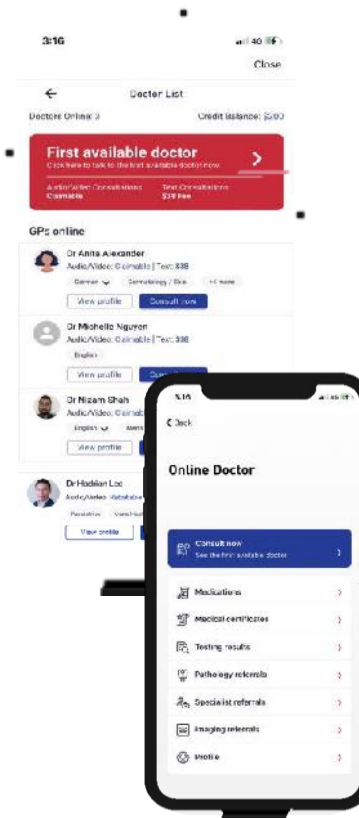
3:16

Close

Doctor List

Doctors Online 3

Credit Balance: $0.00

First available doctor

Click here to talk to the first available doctor now

Audio/Video Consultations
Claimable

Text Consultations
$38 Fee

GPs online

Dr Anita Alexander
Audio/Video: Claimable | Text: $38
German
Dermatology / Skin
+6 more
View profile
Consult now

Dr Michelle Nguyen
Audio/Video: Claimable | Text: $38
English
View profile
Consult now

Dr Nizam Shah
Audio/Video: Claimable
English
View profile

Dr Hodelan Lee
Audio/Video: Claimable
View profile

3:16

Back

Online Doctor

Consult now
See the first available doctor

Medications

Medical certificates

Testing results

Pathology referrals

Specialist referrals

Imaging referrals

Profile